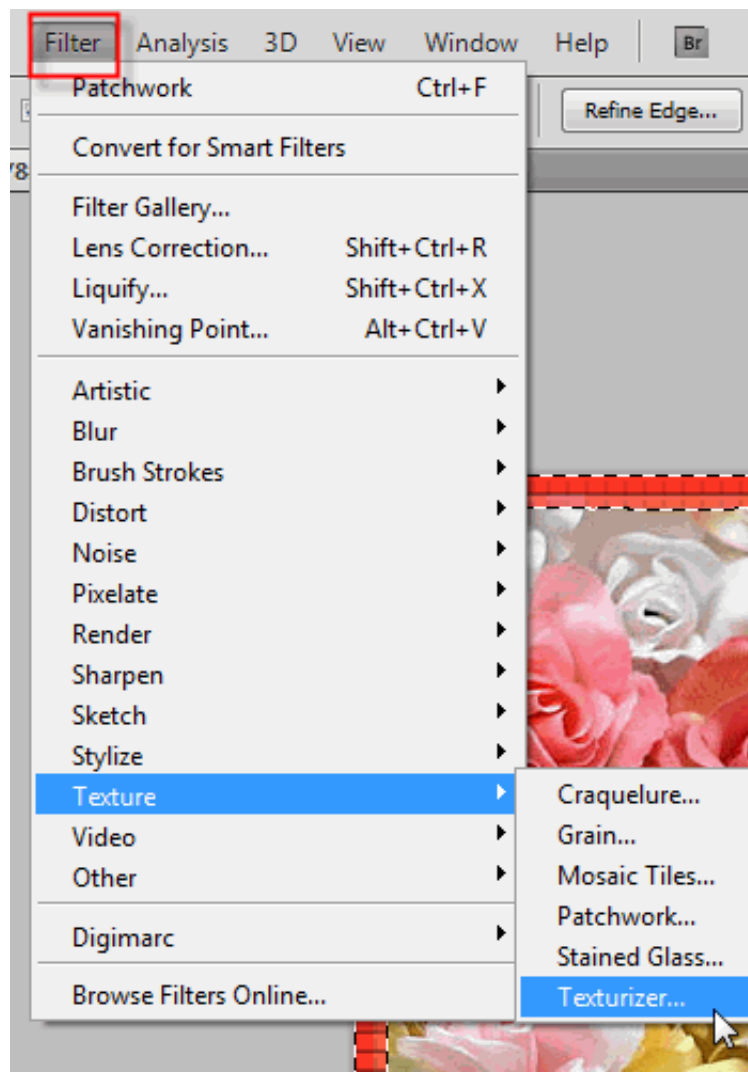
Filter Analysis 3D View Window Help Br

Refine Edge...

Patchwork Ctrl+F

Convert for Smart Filters

Filter Gallery...
Lens Correction... Shift+Ctrl+R
Liquify... Shift+Ctrl+X
Vanishing Point... Alt+Ctrl+V

Artistic
Blur
Brush Strokes
Distort
Noise
Pixelate
Render
Sharpen
Sketch
Stylize
Texture
Video
Other

Digimarc

Browse Filters Online...

Craquelure...
Grain...
Mosaic Tiles...
Patchwork...
Stained Glass...
Texturizer...